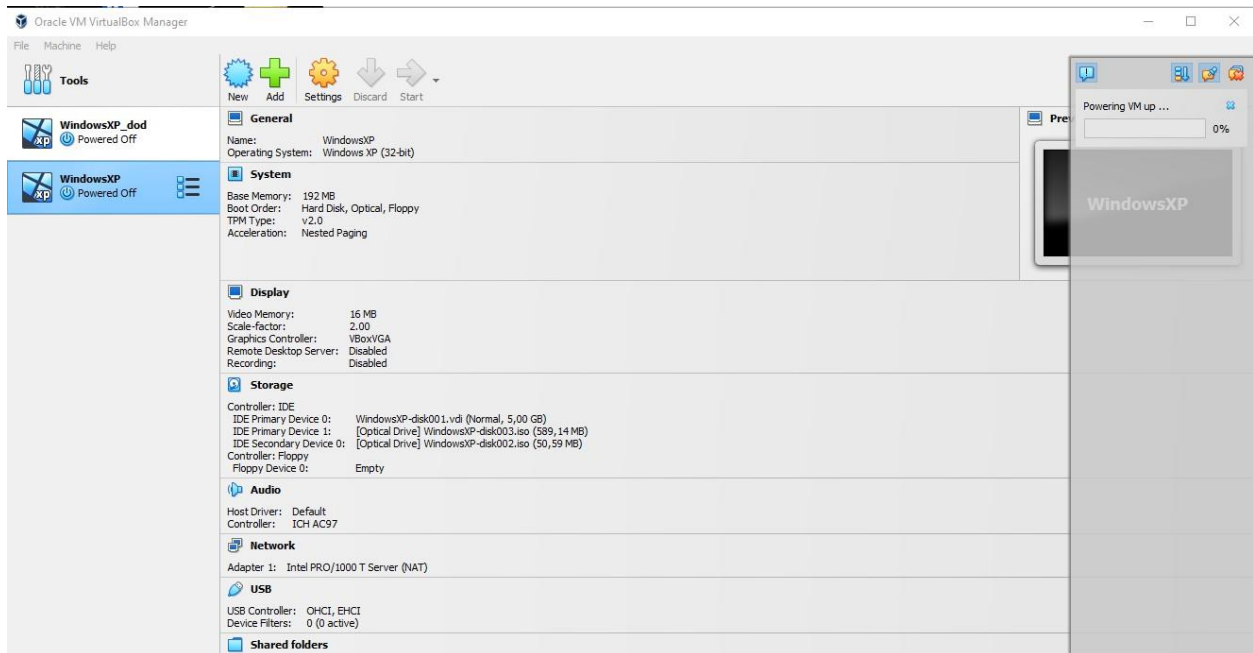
Oracle VM VirtualBox Manager

File Machine Help

Tools

WindowsXP_dod
Powered Off

WindowsXP
Powered Off

New Add Settings Discard Start

General

Name: WindowsXP
Operating System: Windows XP (32-bit)

System

Base Memory: 192 MB
Boot Order: Hard Disk, Optical, Floppy
TPM Type: v2.0
Acceleration: Nested Paging

Display

Video Memory: 16 MB
Scale-factor: 2.00
Graphics Controller: VBoxVGA
Remote Desktop Server: Disabled
Recording: Disabled

Storage

Controller: IDE
IDE Primary Device 0: WindowsXP-disk001.vdi (Normal, 5,00 GB)
IDE Primary Device 1: [Optical Drive] WindowsXP-disk003.iso (589,14 MB)
IDE Secondary Device 0: [Optical Drive] WindowsXP-disk002.iso (50,59 MB)
Controller: Floppy
Floppy Device 0: Empty

Audio

Host Driver: Default
Controller: ICH AC97

Network

Adapter 1: Intel PRO/1000 T Server (NAT)

USB

USB Controller: OHCI, EHCI
Device Filters: 0 (0 active)

Shared folders

Pre

WindowsXP

Powering VM up ...
0%